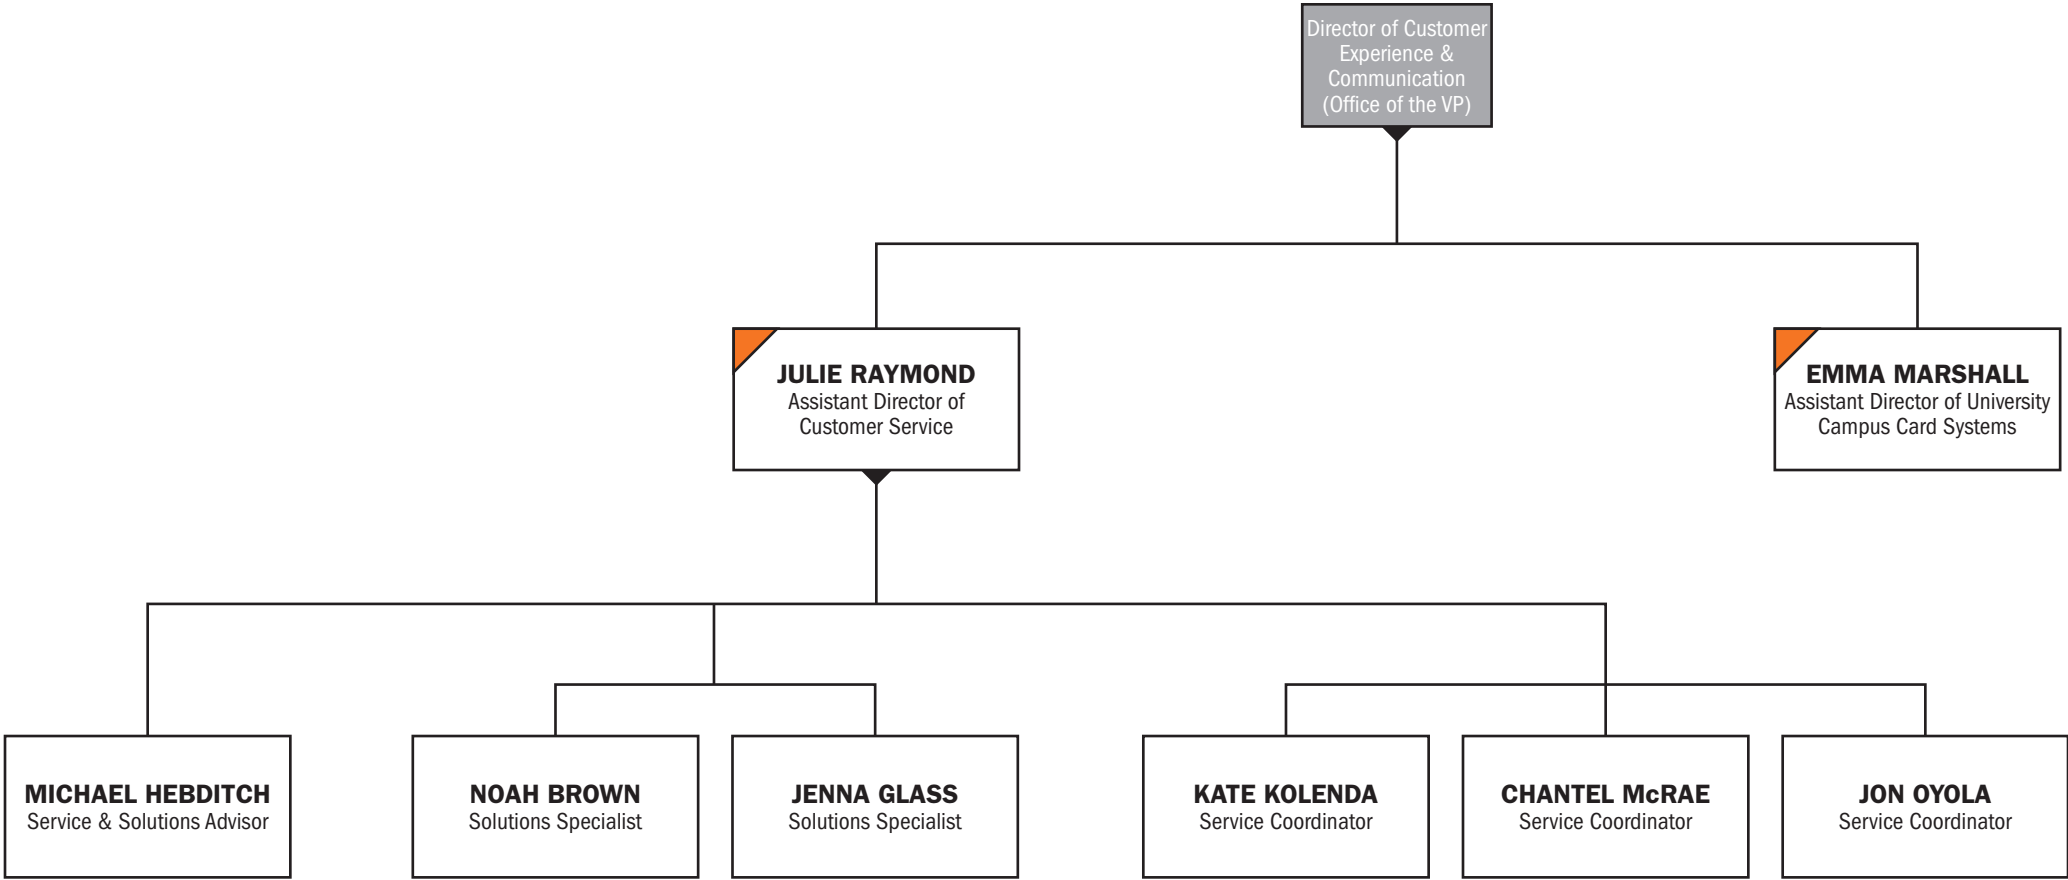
Director of Customer Experience & Communication (Office of the VP)

JULIE RAYMOND
Assistant Director of Customer Service

EMMA MARSHALL
Assistant Director of University Campus Card Systems

MICHAEL HEBDITCH
Service & Solutions Advisor

NOAH BROWN
Solutions Specialist

JENNA GLASS
Solutions Specialist

KATE KOLENDA
Service Coordinator

CHANTEL McRAE
Service Coordinator

JON OYOLA
Service Coordinator